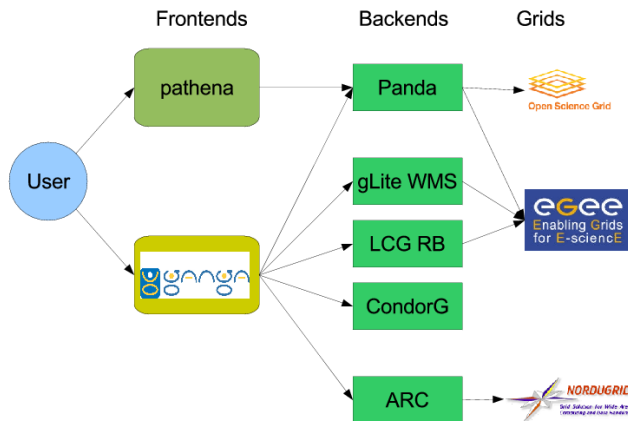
Frontends

Backends

Grids

pathena

Panda

Open Science Grid

User

gLite WMS

LCG RB

egee
Enabling Grids for E-sciencE

GANGA

CondorG

ARC

NORDUGRID
Grid Solution for Wide Area Computing and Data Handling